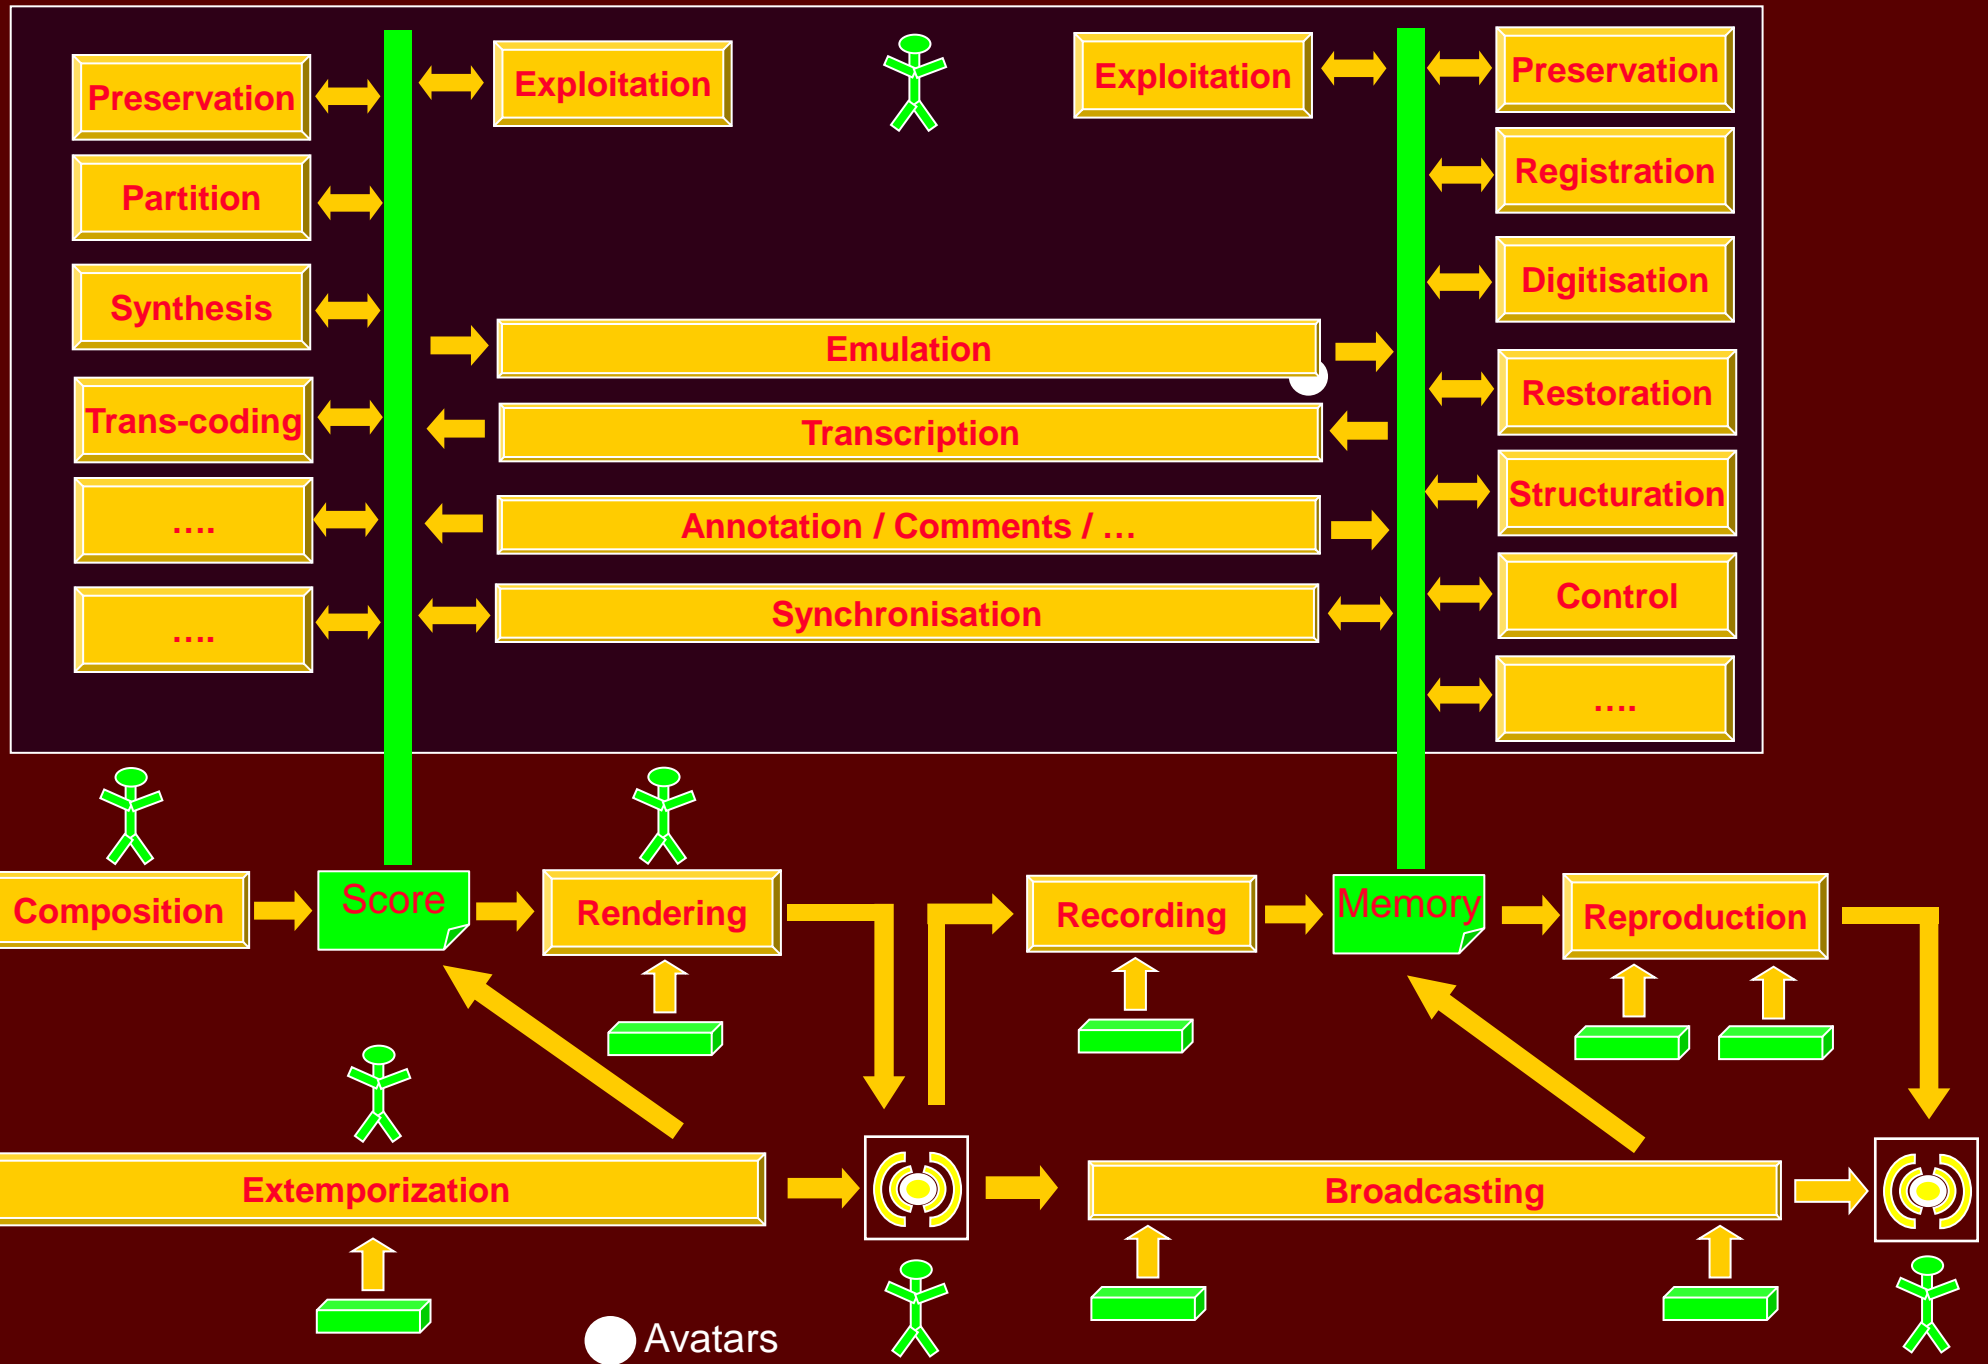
Preservation

Partition

Synthesis

Trans-coding

....

....

Exploitation

Exploitation

Preservation

Registration

Digitisation

Emulation

Restoration

Transcription

Structuration

Annotation / Comments / ...

Control

Synchronisation

....

Composition

Score

Rendering

Recording

Memory

Reproduction

Extemporization

Broadcasting

Avatars